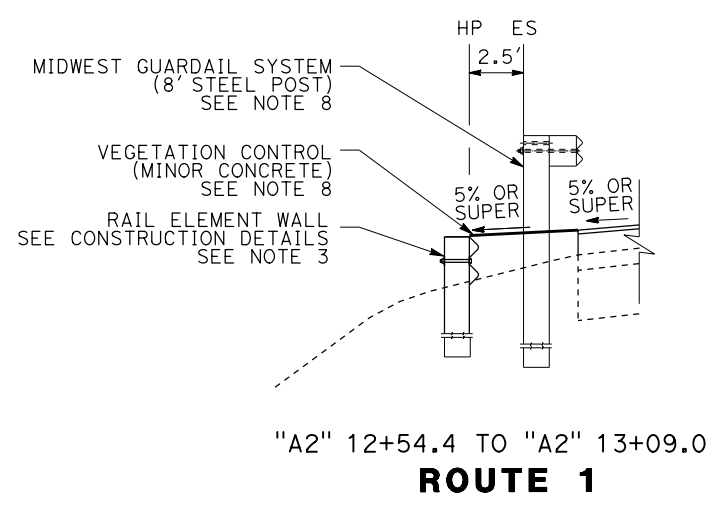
HP ES

2.5'

MIDWEST GUARDAIL SYSTEM
(8' STEEL POST)
SEE NOTE 8

VEGETATION CONTROL
(MINOR CONCRETE)
SEE NOTE 8

5% OR SUPER

5% OR SUPER

RAIL ELEMENT WALL
SEE CONSTRUCTION DETAILS
SEE NOTE 3

"A2" 12+54.4 TO "A2" 13+09.0

ROUTE 1